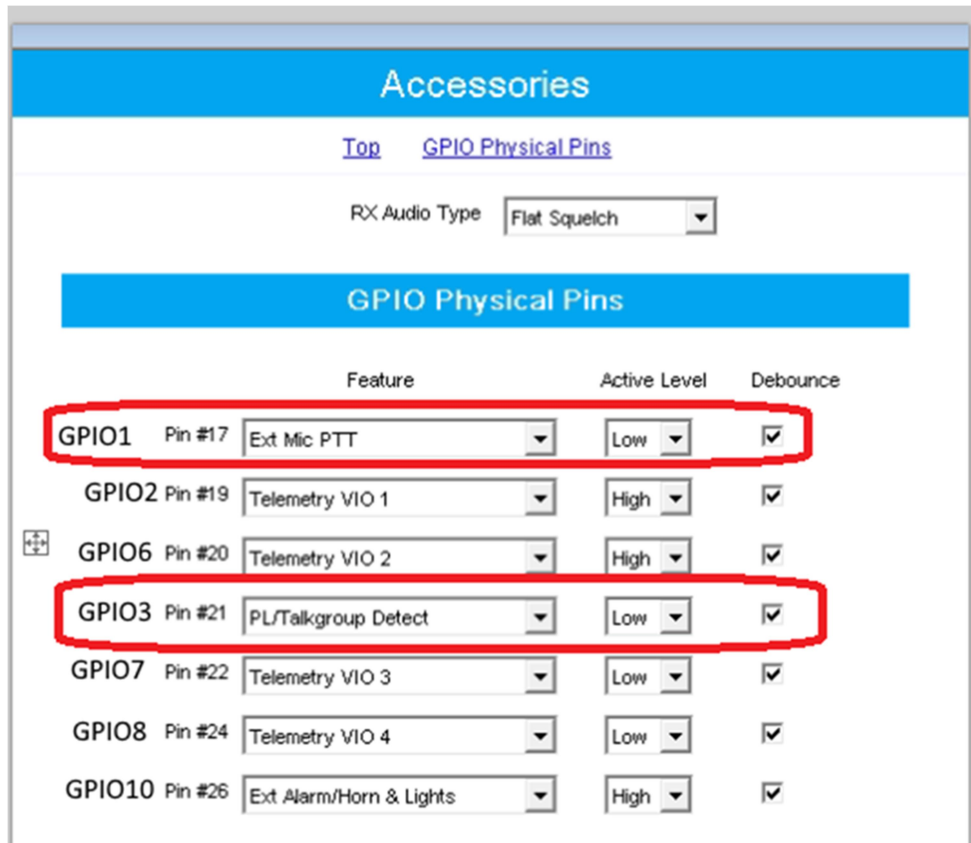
Accessories

Top GPIO Physical Pins

RX Audio Type Flat Squelch

GPIO Physical Pins

| | | Feature | Active Level | Debounce |
|---|---|---|---|---|
| GPIO1 | Pin #17 | Ext Mic PTT | Low | ☑ |
| GPIO2 | Pin #19 | Telemetry VIO 1 | High | ☑ |
| GPIO6 | Pin #20 | Telemetry VIO 2 | High | ☑ |
| GPIO3 | Pin #21 | PL/Talkgroup Detect | Low | ☑ |
| GPIO7 | Pin #22 | Telemetry VIO 3 | Low | ☑ |
| GPIO8 | Pin #24 | Telemetry VIO 4 | Low | ☑ |
| GPIO10 | Pin #26 | Ext Alarm/Horn & Lights | High | ☑ |